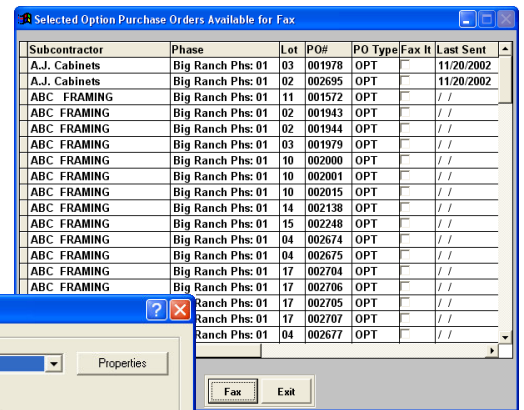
Selected Option Purchase Orders Available for Fax

| Subcontractor | Phase | Lot | PO# | PO Type | Fax It | Last Sent |
|---|---|---|---|---|---|---|
| A.J. Cabinets | Big Ranch Phs: 01 | 03 | 001978 | OPT | | 11/20/2002 |
| A.J. Cabinets | Big Ranch Phs: 01 | 02 | 002695 | OPT | | 11/20/2002 |
| ABC FRAMING | Big Ranch Phs: 01 | 11 | 001572 | OPT | | / / |
| ABC FRAMING | Big Ranch Phs: 01 | 02 | 001943 | OPT | | / / |
| ABC FRAMING | Big Ranch Phs: 01 | 02 | 001944 | OPT | | / / |
| ABC FRAMING | Big Ranch Phs: 01 | 03 | 001979 | OPT | | / / |
| ABC FRAMING | Big Ranch Phs: 01 | 10 | 002000 | OPT | | / / |
| ABC FRAMING | Big Ranch Phs: 01 | 10 | 002001 | OPT | | / / |
| ABC FRAMING | Big Ranch Phs: 01 | 10 | 002015 | OPT | | / / |
| ABC FRAMING | Big Ranch Phs: 01 | 14 | 002138 | OPT | | / / |
| ABC FRAMING | Big Ranch Phs: 01 | 15 | 002248 | OPT | | / / |
| ABC FRAMING | Big Ranch Phs: 01 | 04 | 002674 | OPT | | / / |
| ABC FRAMING | Big Ranch Phs: 01 | 04 | 002675 | OPT | | / / |
| ABC FRAMING | Big Ranch Phs: 01 | 17 | 002704 | OPT | | / / |
| ABC FRAMING | Big Ranch Phs: 01 | 17 | 002706 | OPT | | / / |
| | Ranch Phs: 01 | 17 | 002705 | OPT | | / / |
| | Ranch Phs: 01 | 17 | 002707 | OPT | | / / |
| | Ranch Phs: 01 | 04 | 002677 | OPT | | / / |

Properties

Fax Exit